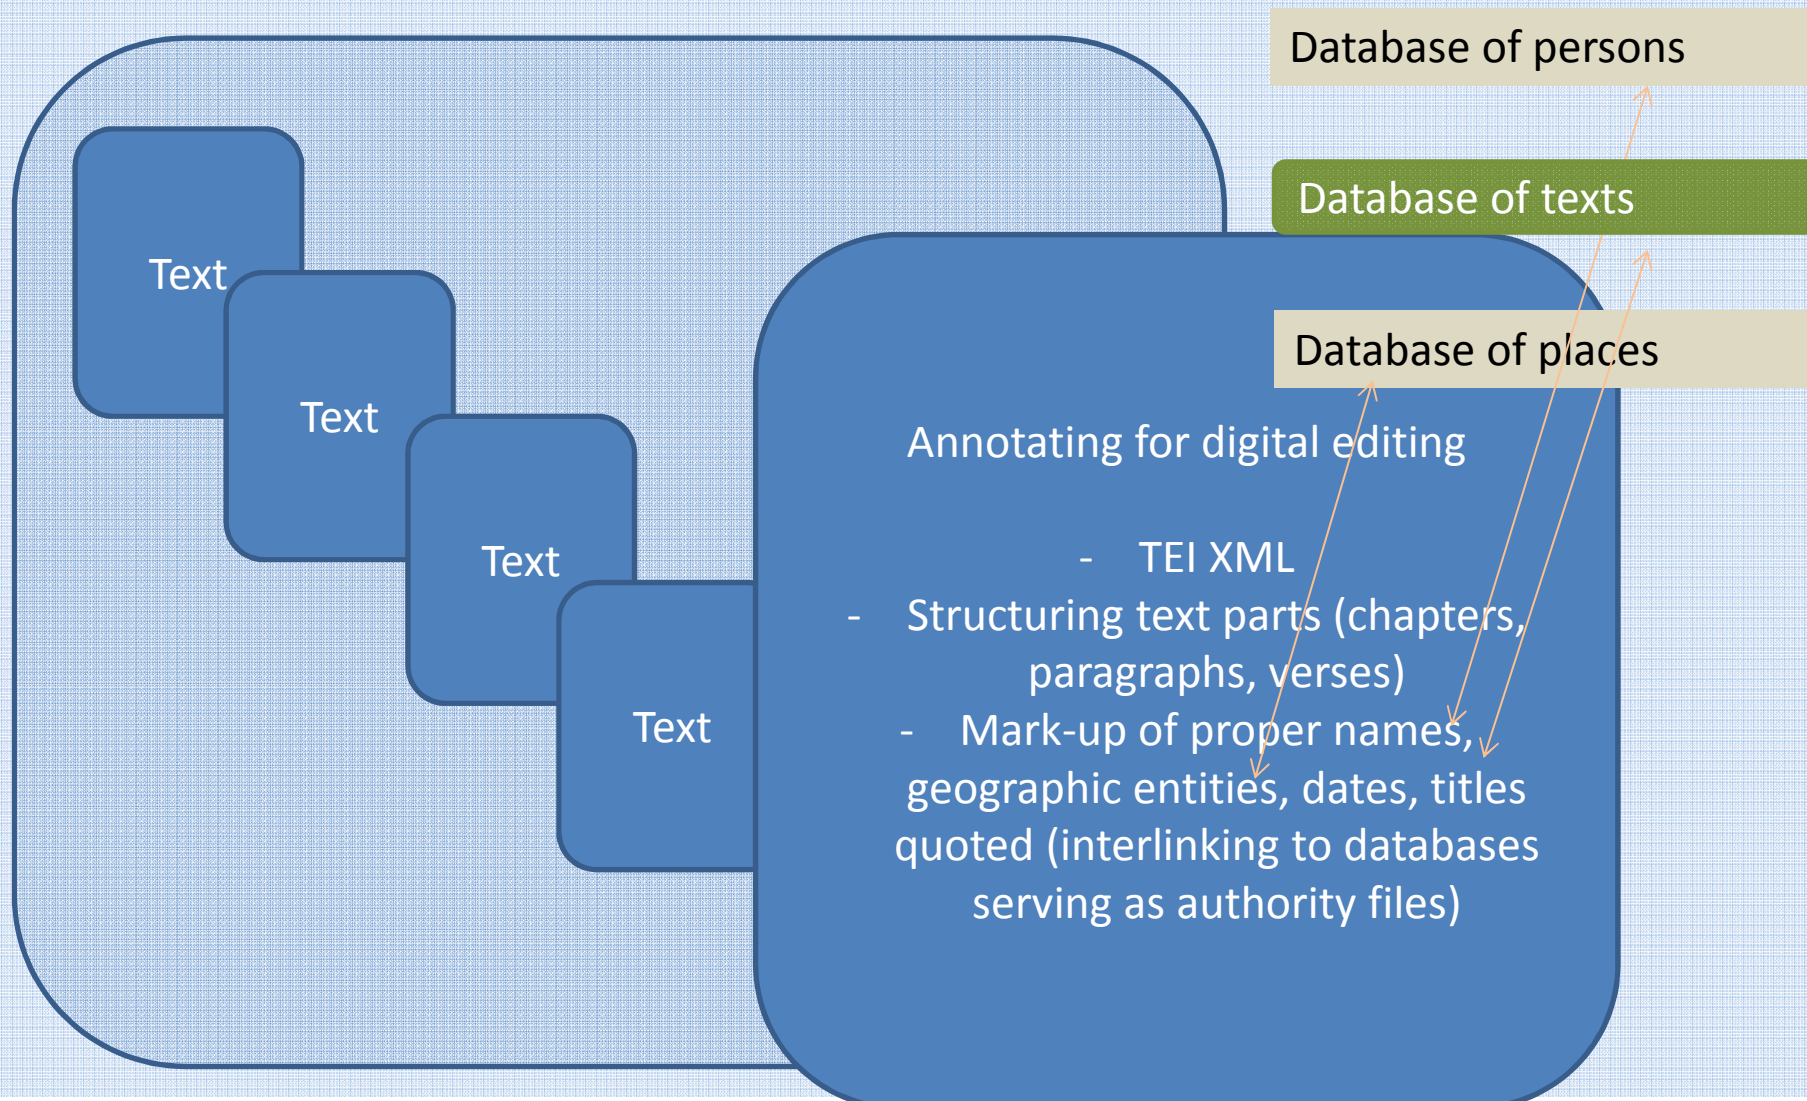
Database of persons

Database of texts

Database of places

Text

Text

Text

Text

Annotating for digital editing

- TEI XML
- Structuring text parts (chapters, paragraphs, verses)
- Mark-up of proper names, geographic entities, dates, titles quoted (interlinking to databases serving as authority files)